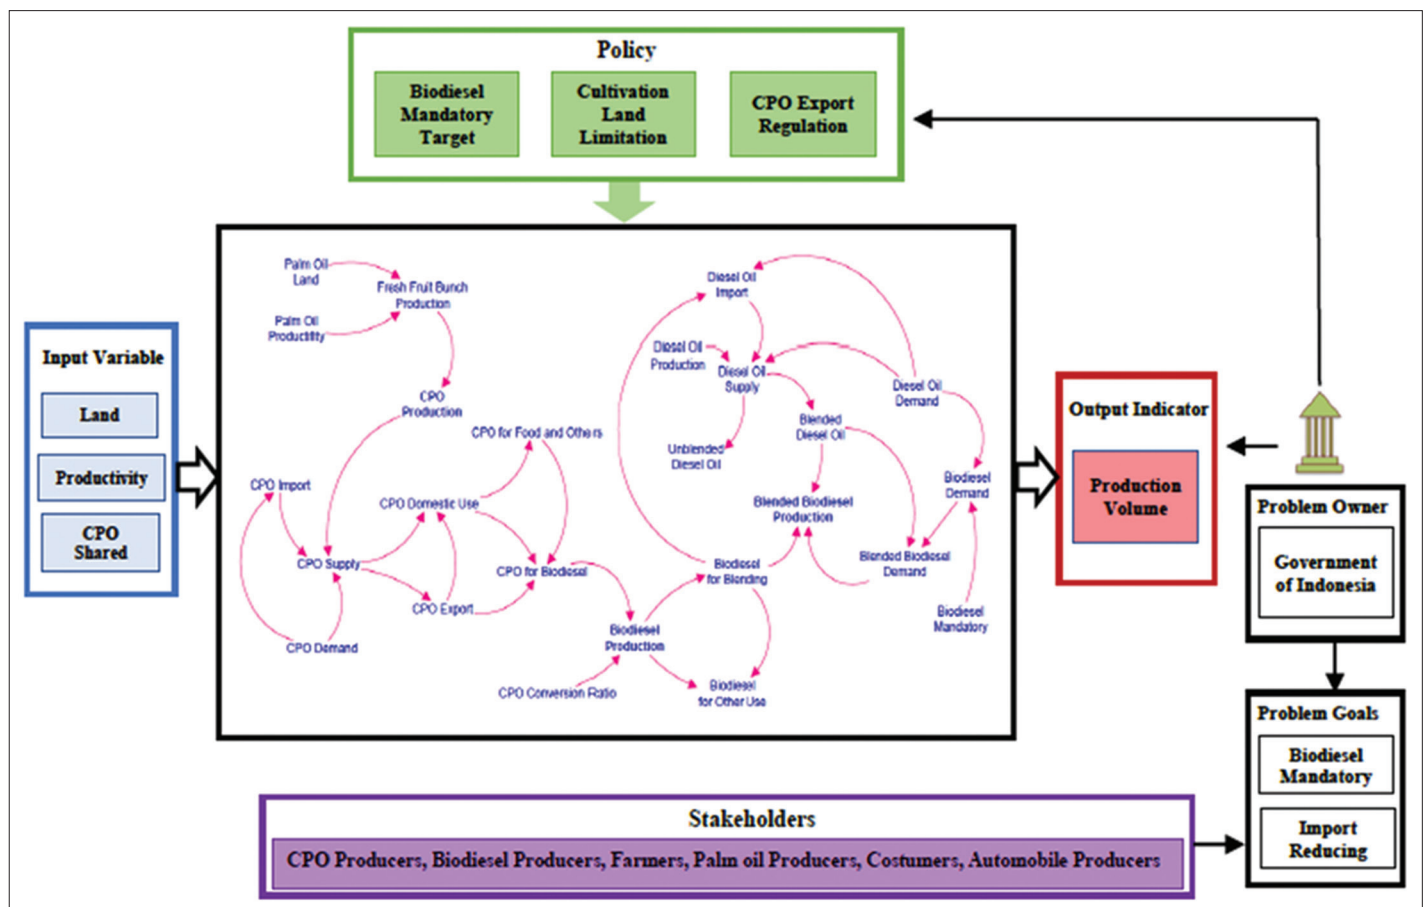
Policy

Biodiesel Mandatory Target

Cultivation Land Limitation

CPO Export Regulation

Input Variable

Land

Productivity

CPO Shared

Palm Oil Land

Fresh Fruit Bunch Production

Palm Oil Productivity

CPO Production

CPO for Food and Others

CPO Import

CPO Domestic Use

CPO Supply

CPO for Biodiesel

CPO Export

CPO Demand

Biodiesel Production

CPO Conversion Ratio

Biodiesel for Other Use

Biodiesel for Blending

Diesel Oil Import

Diesel Oil Production

Diesel Oil Supply

Diesel Oil Demand

Unblended Diesel Oil

Blended Diesel Oil

Blended Biodiesel Production

Blended Biodiesel Demand

Biodiesel Demand

Biodiesel Mandatory

Output Indicator

Production Volume

Problem Owner

Government of Indonesia

Problem Goals

Biodiesel Mandatory

Import Reducing

Stakeholders

CPO Producers, Biodiesel Producers, Farmers, Palm oil Producers, Costumers, Automobile Producers